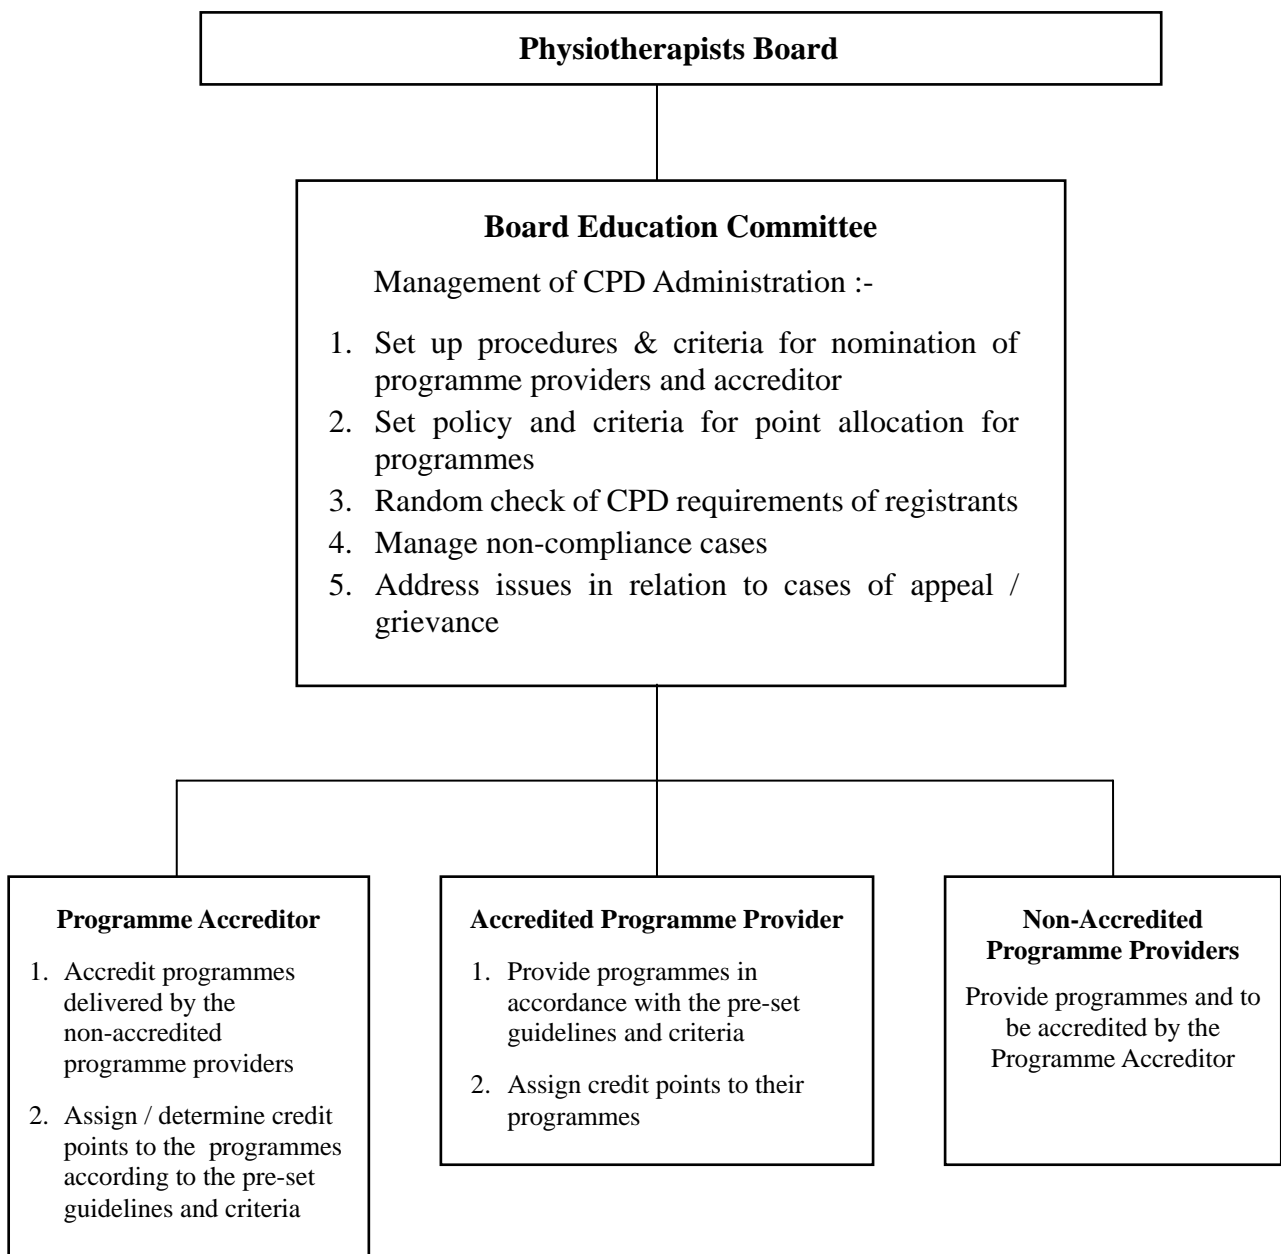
Physiotherapists Board

Board Education Committee

Management of CPD Administration :-

1. Set up procedures & criteria for nomination of programme providers and accreditor
2. Set policy and criteria for point allocation for programmes
3. Random check of CPD requirements of registrants
4. Manage non-compliance cases
5. Address issues in relation to cases of appeal / grievance

Programme Accreditor

1. Accredit programmes delivered by the non-accredited programme providers
2. Assign / determine credit points to the programmes according to the pre-set guidelines and criteria

Accredited Programme Provider

1. Provide programmes in accordance with the pre-set guidelines and criteria
2. Assign credit points to their programmes

Non-Accredited Programme Providers

Provide programmes and to be accredited by the Programme Accreditor